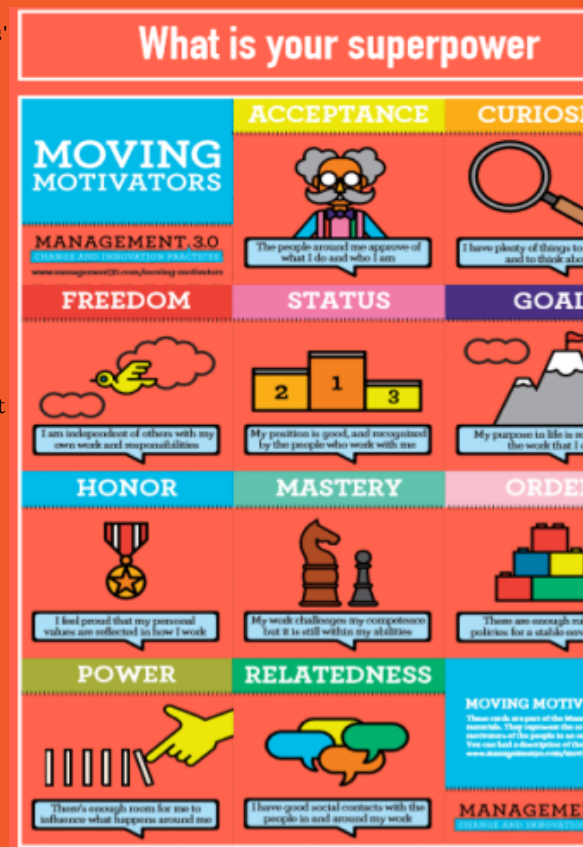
What is your superpower

MOVING MOTIVATORS

MANAGEMENT 3.0
CHANGE AND INNOVATION PRACTICES
www.management30.com/moving-motivators

ACCEPTANCE
The people around me approve of what I do and who I am

CURIOSI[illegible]
I have plenty of things to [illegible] and to think abo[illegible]

FREEDOM
I am independent of others with my own work and responsibilities

STATUS
1 2 3
My position is good, and recognized by the people who work with me

GOAL
My purpose in life is re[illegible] the work that I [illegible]

HONOR
I feel proud that my personal values are reflected in how I work

MASTERY
My work challenges my competence but it is still within my abilities

ORDE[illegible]
There are enough ru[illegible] policies for a stable env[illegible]

POWER
There's enough room for me to influence what happens around me

RELATEDNESS
I have good social contacts with the people in and around my work

MOVING MOTIV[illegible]
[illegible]

MANAGEME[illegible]
CHANGE AND INNOVATIO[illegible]